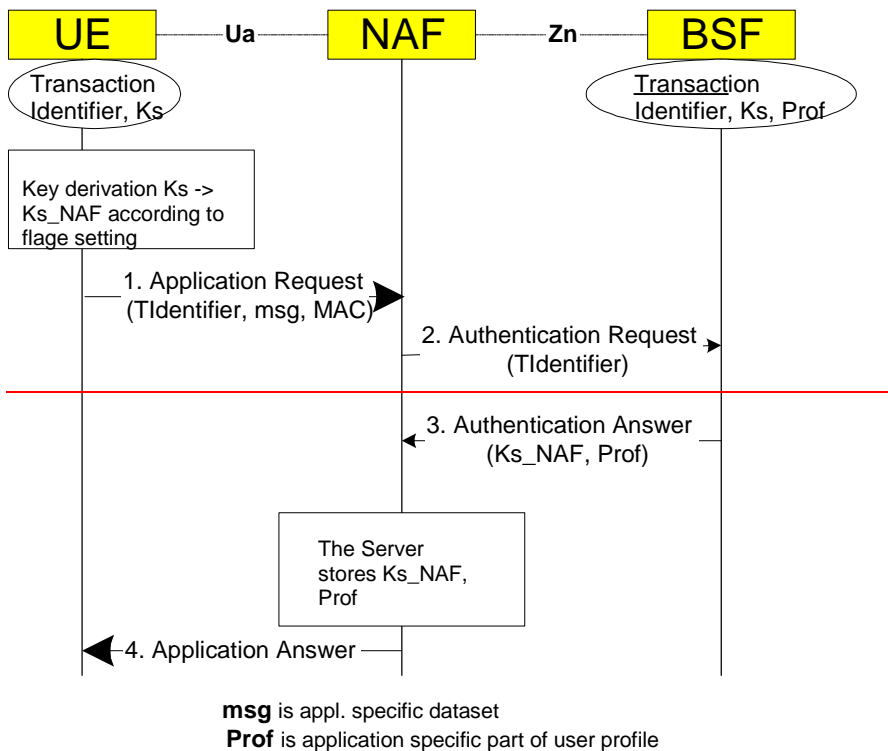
UE

Ua

NAF

Zn

BSF

Transaction Identifier, Ks

Transaction Identifier, Ks, Prof

Key derivation Ks -> Ks_NAF according to flage setting

1. Application Request (TIdentifier, msg, MAC)

2. Authentication Request (TIdentifier)

3. Authentication Answer (Ks_NAF, Prof)

The Server stores Ks_NAF, Prof

4. Application Answer

**msg** is appl. specific dataset
**Prof** is application specific part of user profile